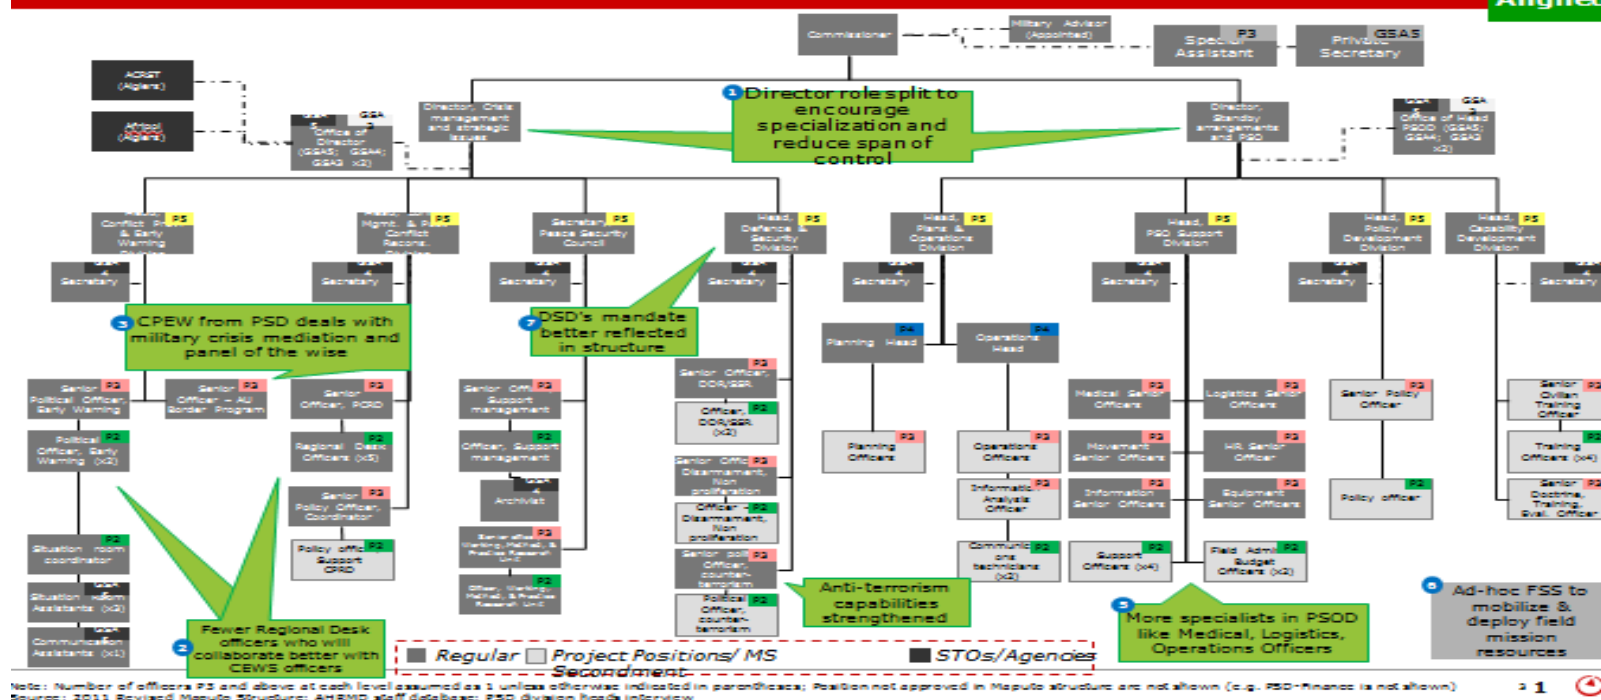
Aligned

Commissioner

Military Advisor (Appointed)

P3 Special Assistant

GSA5 Private Secretary

ACRST (Algiers)

Afripol (Algiers)

GSA Office of Director (GSA5; GSA4; GSA3 x2)

Director, Crisis management and strategic issues

1 Director role split to encourage specialization and reduce span of control

Director, Standby arrangements and PSO

GSA Office of Head PSOD (GSA5; GSA4; GSA3 x2)

Conflict Prev & Early Warning P5

Mgmt. & Post Conflict Recons. P5

Secretary Peace Security Council P5

Head, Defence & Security Division P5

Head, Plans & Operations Division P5

Head, PSO Support Division P5

Head, Policy Development Division P5

Head, Capability Development Division P5

Secretary

Secretary

Secretary

Secretary

Secretary

Secretary

Secretary

Secretary

3 CPEW from PSD deals with military crisis mediation and panel of the wise

7 DSD's mandate better reflected in structure

Planning Head P4

Operations Head P4

Senior Political Officer, Early Warning P3

Senior Officer – AU Border Program P3

Senior Officer, PCRD P3

Senior Officer, Support management P3

Senior Officer, DDR/SSR P3

Officer, DDR/SSR (x2) P2

Medical Senior Officers P3

Logistics Senior Officers P3

Senior Policy Officer P3

Senior Civilian Training Officer P3

Political Officer, Early Warning (x2) P2

Regional Desk Officers (x5) P2

Officer, Support management P2

Senior Officer Disarmament, Non proliferation P3

Planning Officers P3

Operations Officers P3

Movement Senior Officers P3

HR Senior Officer P3

Training Officers (x4) P2

Archivist

Officer Disarmament, Non proliferation P2

Information Analysis Officer P3

Information Senior Officers P3

Equipment Senior Officers P3

Policy officer P2

Senior Doctrine, Training, Eval. Officer P3

Senior Policy Officer, Coordinator P3

Senior officer Working Method, & Practice Research Unit P3

Situation room coordinator P2

Policy officer Support CPRD P2

Senior pol Officer, counter-terrorism P3

Communications technicians (x2) P2

Support Officers (x4) P2

Field Admin Budget Officers (x2) P2

Situation room Assistants (x3)

Officer, Working Method, & Practice Research Unit P2

Police Officer, counter-terrorism P2

Anti-terrorism capabilities strengthened

Communication Assistants (x1)

2 Fewer Regional Desk officers who will collaborate better with CEWS officers

Regular   Project Positions/ MS Secondment   STOs/Agencies

5 More specialists in PSOD like Medical, Logistics, Operations Officers

6 Ad-hoc FSS to mobilize & deploy field mission resources

Note: Number of officers P3 and above at each level assumed as 1 unless otherwise indicated in parenthesis; Position not approved in Maputo structure are not shown (e.g. PSD-finance is not shown)
Source: 2011 Revised Maputo Structure; AHRMD staff database; PSD division heads interview

1